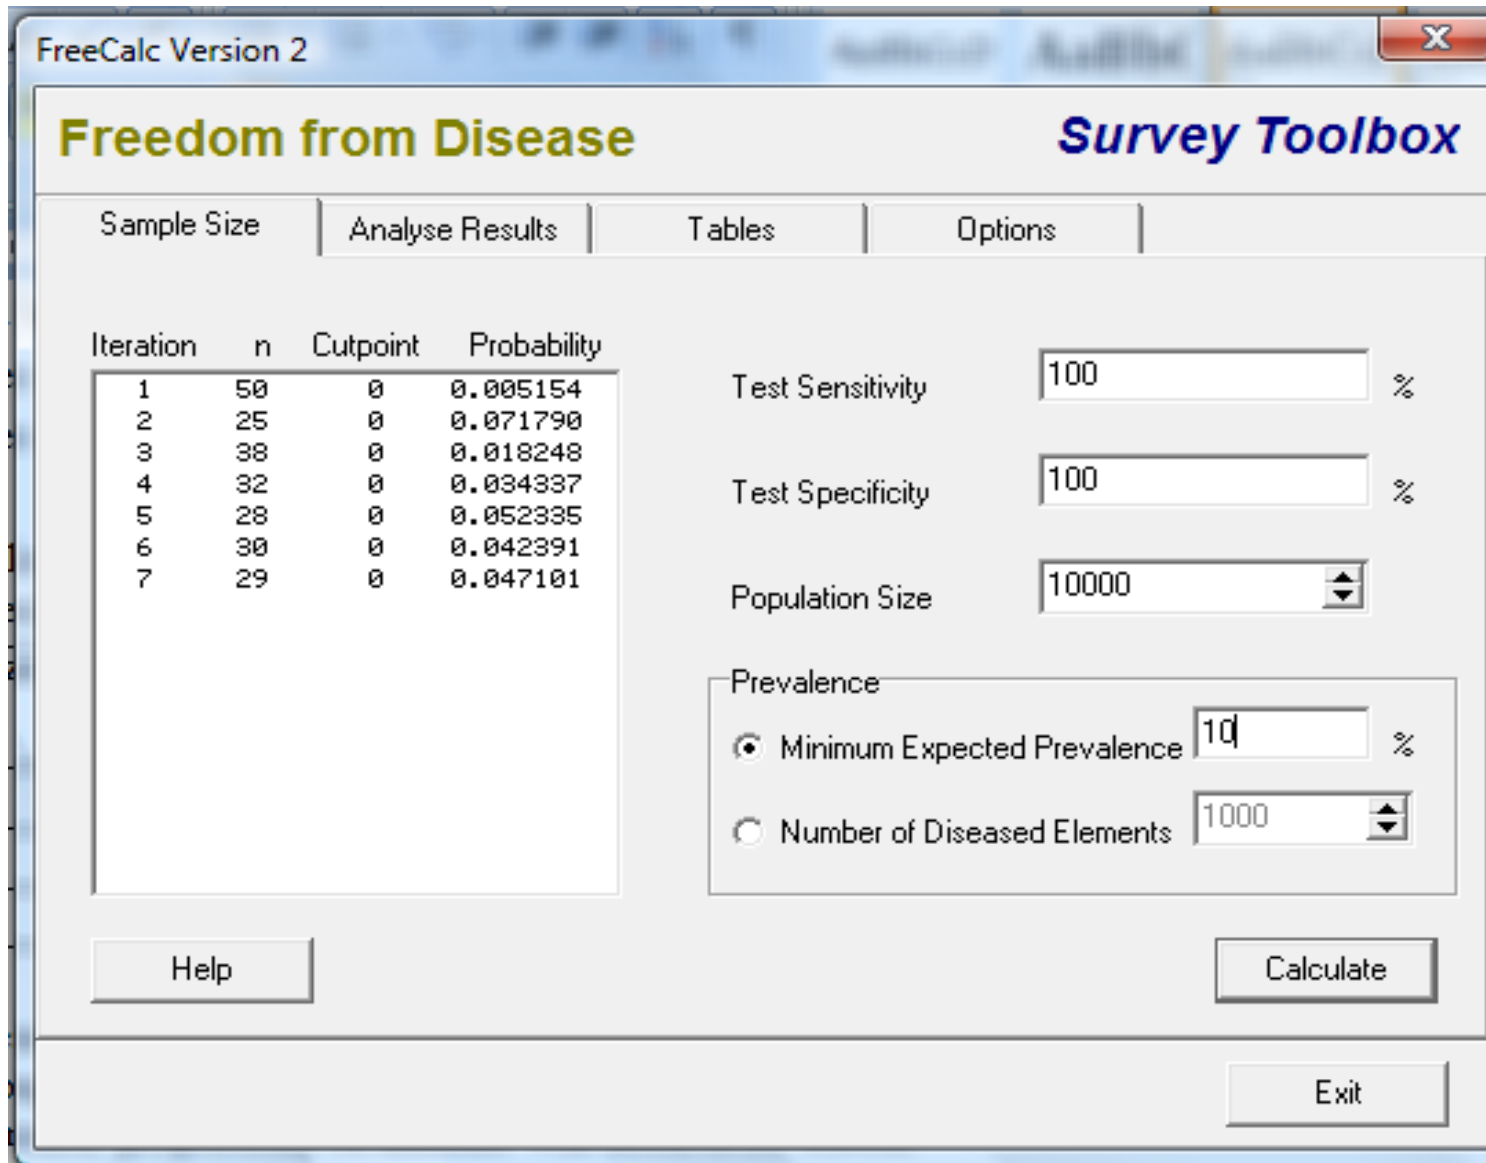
FreeCalc Version 2

Freedom from Disease

Survey Toolbox

Sample Size | Analyse Results | Tables | Options

| Iteration | n | Cutpoint | Probability |
|---|---|---|---|
| 1 | 50 | 0 | 0.005154 |
| 2 | 25 | 0 | 0.071790 |
| 3 | 38 | 0 | 0.018248 |
| 4 | 32 | 0 | 0.034337 |
| 5 | 28 | 0 | 0.052335 |
| 6 | 30 | 0 | 0.042391 |
| 7 | 29 | 0 | 0.047101 |

Test Sensitivity 100 %

Test Specificity 100 %

Population Size 10000

Prevalence

Minimum Expected Prevalence 10 %

Number of Diseased Elements 1000

Help

Calculate

Exit